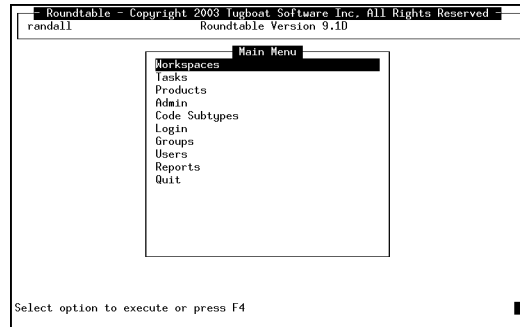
Roundtable - Copyright 2003 Tugboat Software Inc, All Rights Reserved
randall Roundtable Version 9.1D

Main Menu
Workspaces
Tasks
Products
Admin
Code Subtypes
Login
Groups
Users
Reports
Quit

Select option to execute or press F4